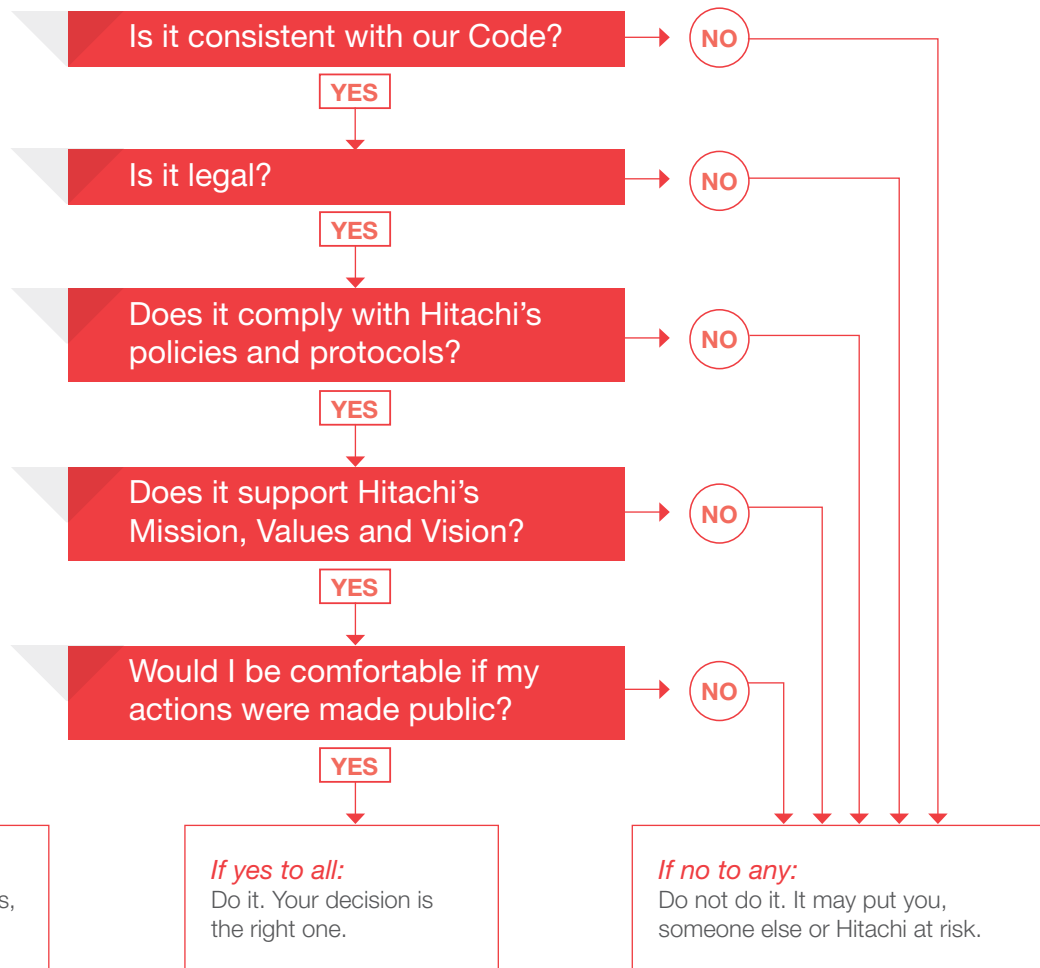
Is it consistent with our Code?

NO

YES

Is it legal?

NO

YES

Does it comply with Hitachi's policies and protocols?

NO

YES

Does it support Hitachi's Mission, Values and Vision?

NO

YES

Would I be comfortable if my actions were made public?

NO

YES

s,

If yes to all:
Do it. Your decision is the right one.

If no to any:
Do not do it. It may put you, someone else or Hitachi at risk.